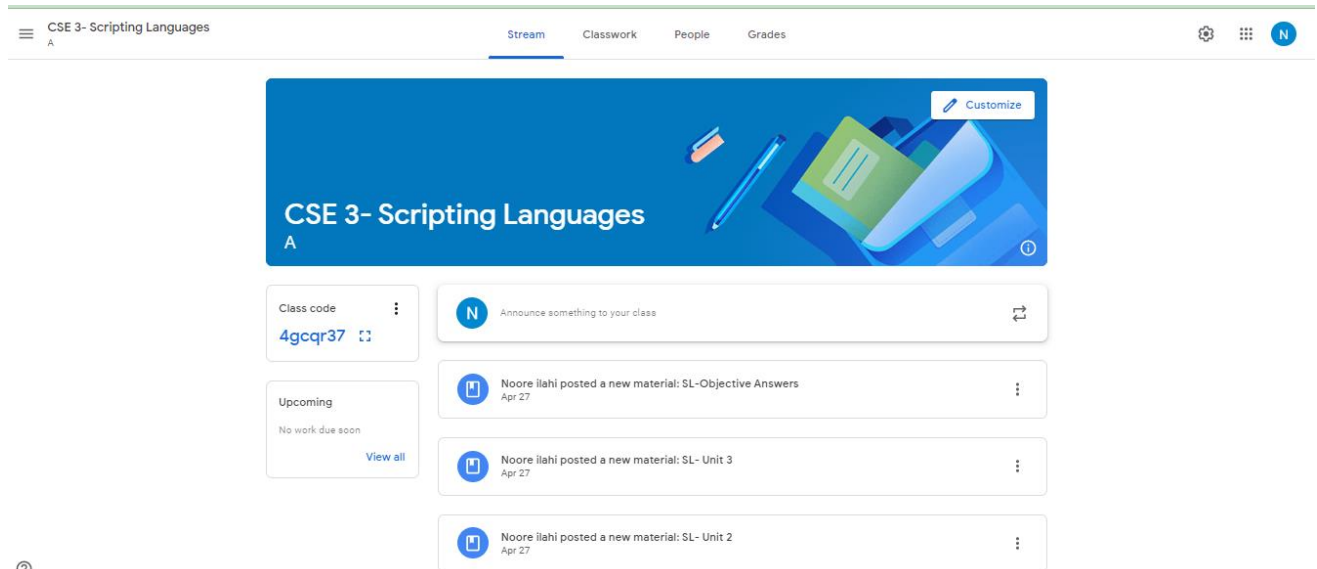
CSE 3- Scripting Languages
A

Stream Classwork People Grades

N

Customize

CSE 3- Scripting Languages
A

Class code
4gcqr37

Upcoming
No work due soon
View all

N
Announce something to your class

Noore ilahi posted a new material: SL-Objective Answers
Apr 27

Noore ilahi posted a new material: SL- Unit 3
Apr 27

Noore ilahi posted a new material: SL- Unit 2
Apr 27